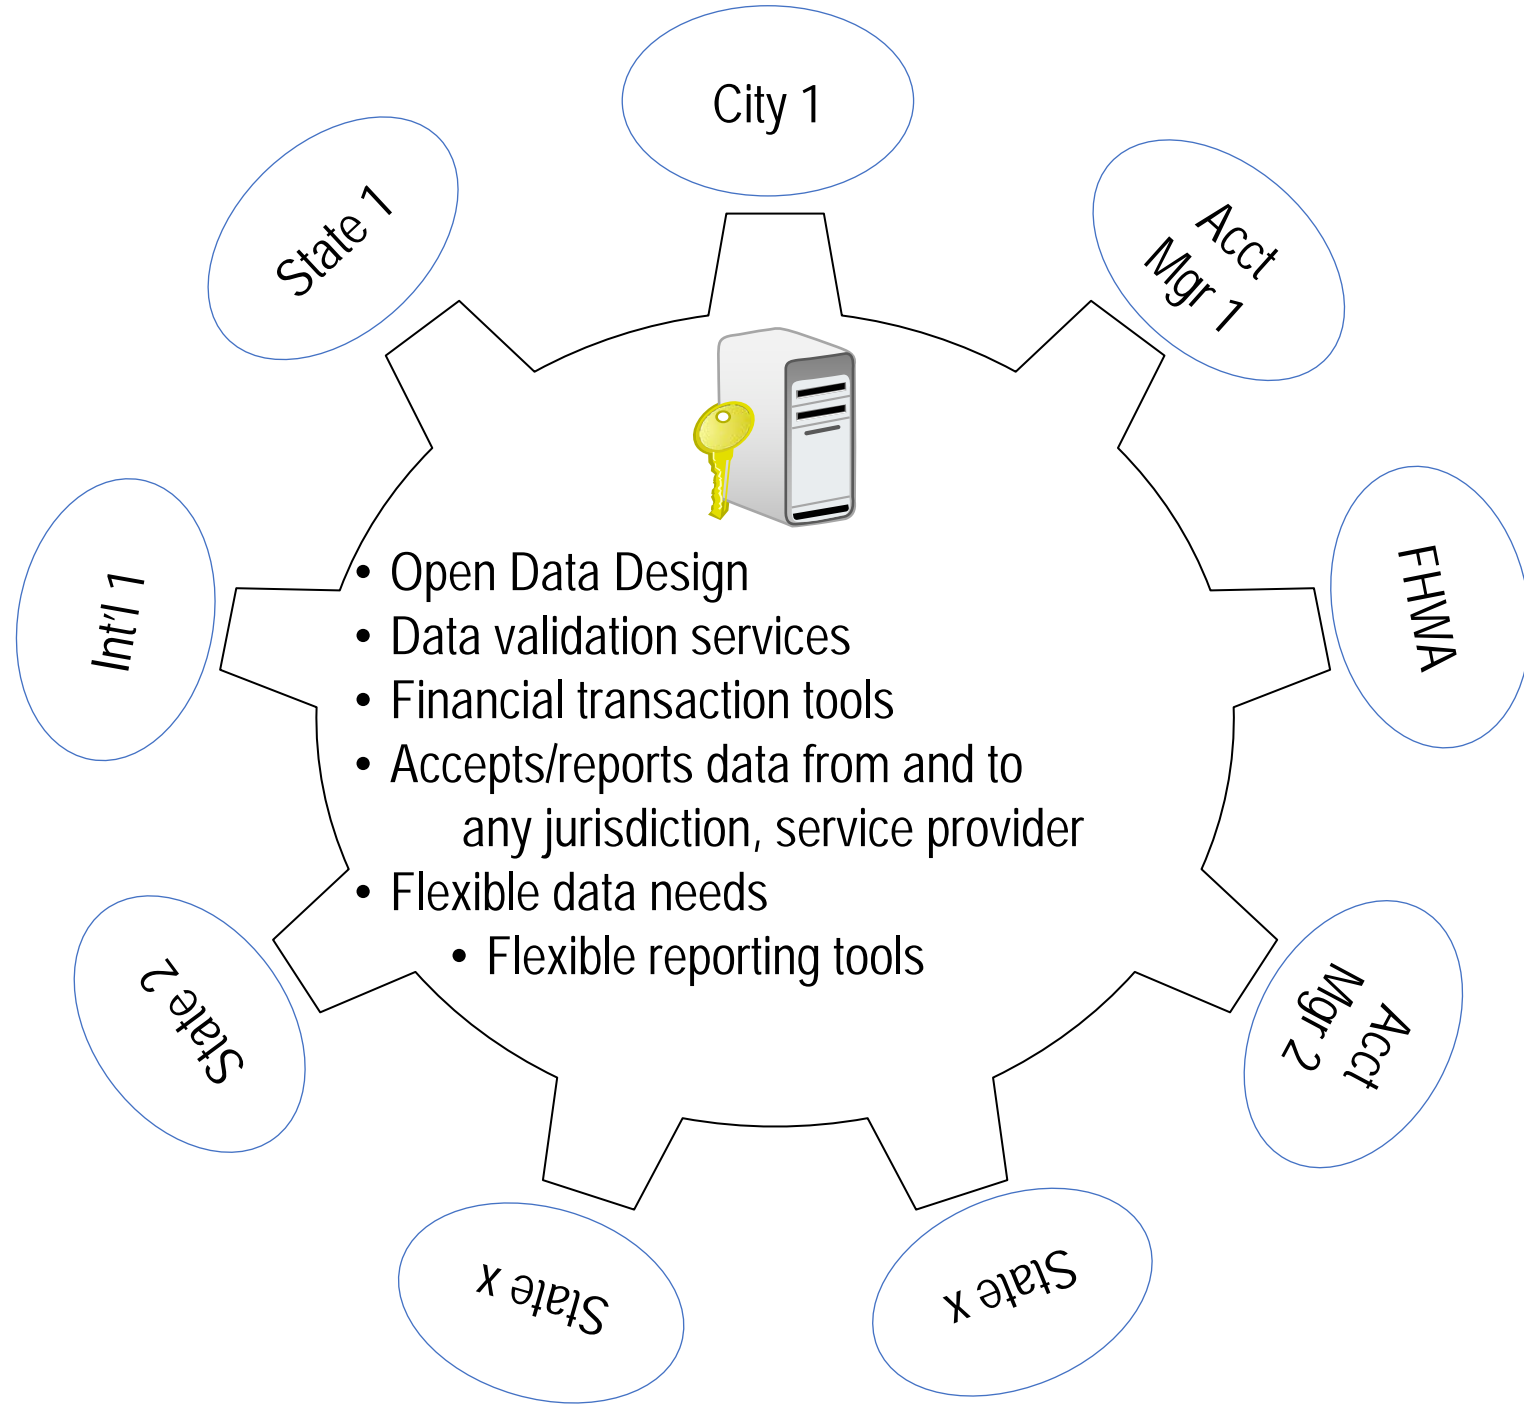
City 1

Acct Mgr 1

FHWA

Acct Mgr 2

State x

State x

State 2

Int'l 1

State 1

• Open Data Design
• Data validation services
• Financial transaction tools
• Accepts/reports data from and to any jurisdiction, service provider
• Flexible data needs
• Flexible reporting tools